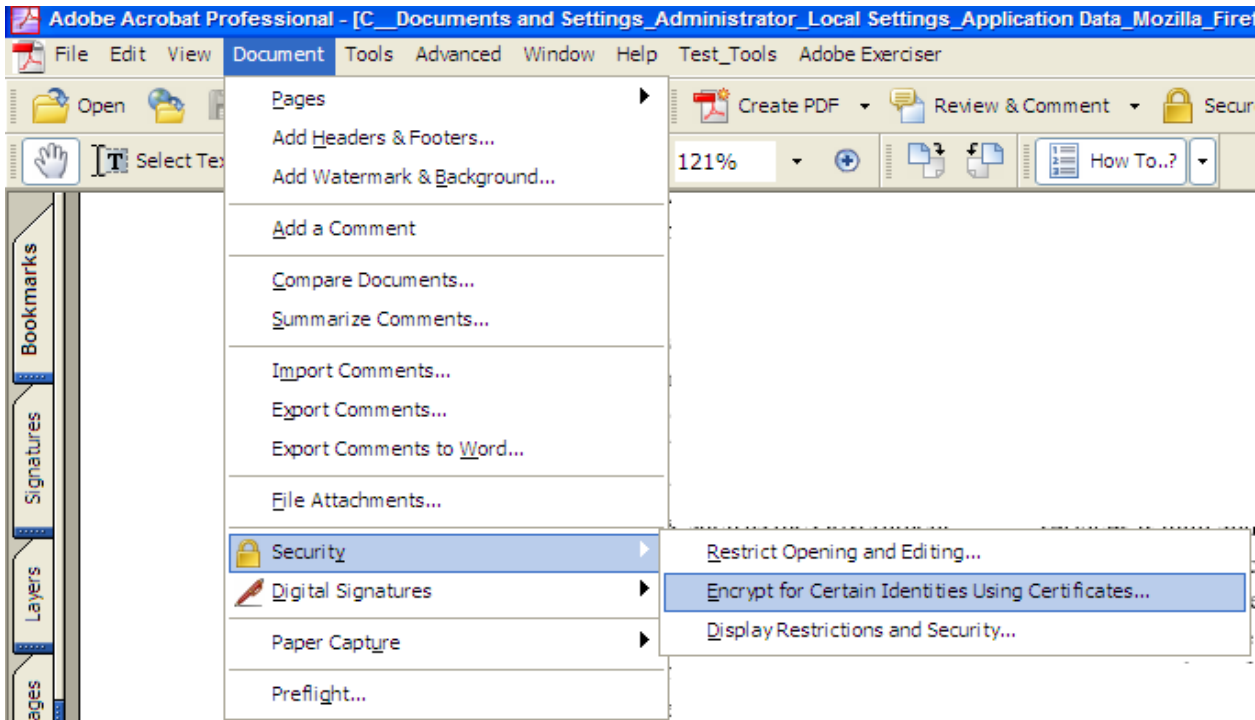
Adobe Acrobat Professional - [C__Documents and Settings_Administrator_Local Settings_Application Data_Mozilla_Firef

File Edit View Document Tools Advanced Window Help Test_Tools Adobe Exerciser

Open

Create PDF

Review & Comment

Secur

Select Tex

121%

How To..?

Pages

Add Headers & Footers...

Add Watermark & Background...

Add a Comment

Compare Documents...

Summarize Comments...

Import Comments...

Export Comments...

Export Comments to Word...

File Attachments...

Security

Digital Signatures

Paper Capture

Preflight...

Restrict Opening and Editing...

Encrypt for Certain Identities Using Certificates...

Display Restrictions and Security...

Bookmarks

Signatures

Layers

ages